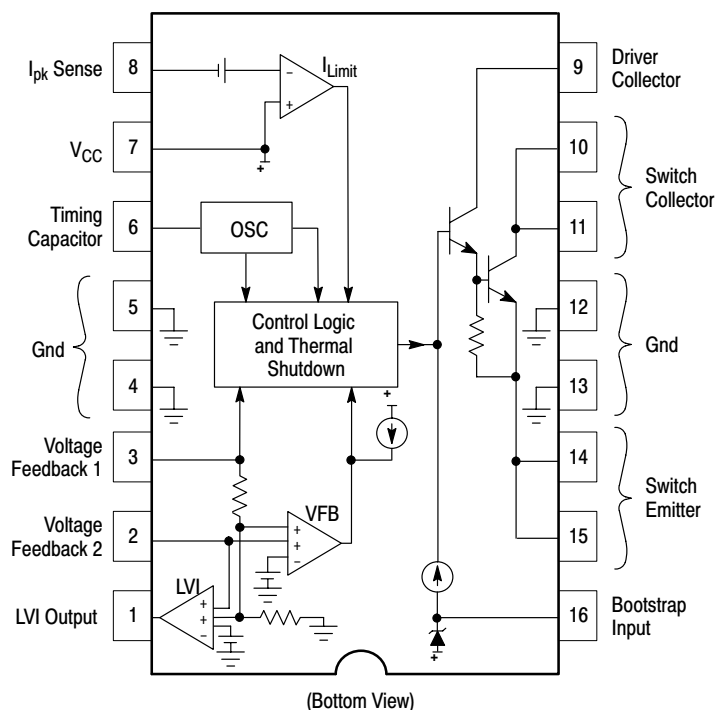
$I_{pk}$ Sense 8
$V_{CC}$ 7
Timing Capacitor 6
Gnd 5 4
Voltage Feedback 1 3
Voltage Feedback 2 2
LVI Output 1

$I_{Limit}$
OSC
Control Logic and Thermal Shutdown
VFB
LVI

9 Driver Collector
10 11 Switch Collector
12 13 Gnd
14 15 Switch Emitter
16 Bootstrap Input

(Bottom View)